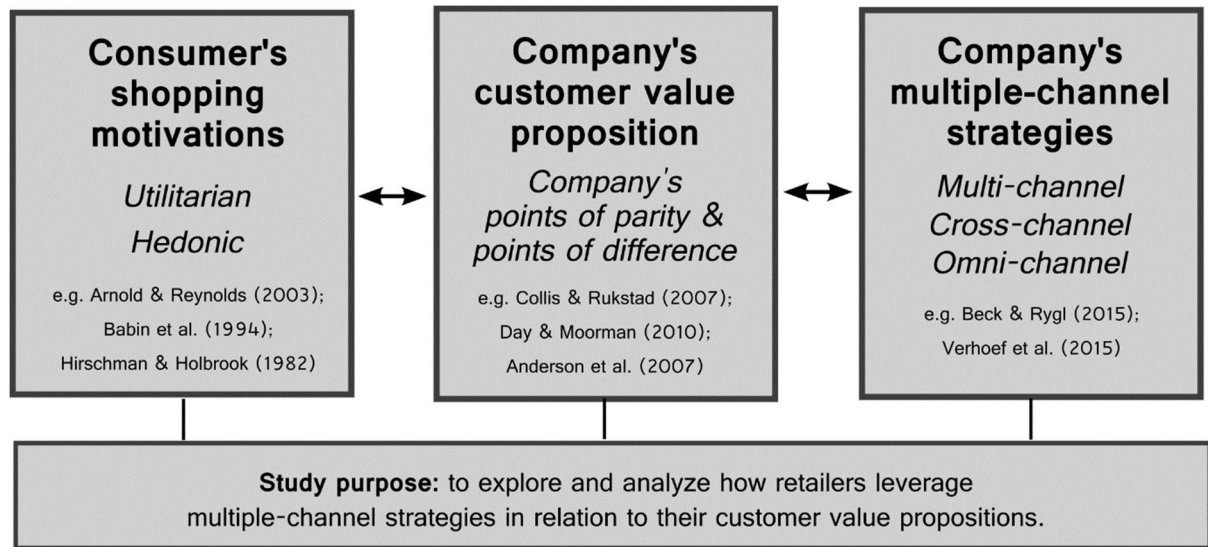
Consumer's shopping motivations

Utilitarian

Hedonic

e.g. Arnold & Reynolds (2003);
Babin et al. (1994);
Hirschman & Holbrook (1982)

Company's customer value proposition

Company's points of parity & points of difference

e.g. Collis & Rukstad (2007);
Day & Moorman (2010);
Anderson et al. (2007)

Company's multiple-channel strategies

Multi-channel

Cross-channel

Omni-channel

e.g. Beck & Rygl (2015);
Verhoef et al. (2015)

Study purpose: to explore and analyze how retailers leverage multiple-channel strategies in relation to their customer value propositions.